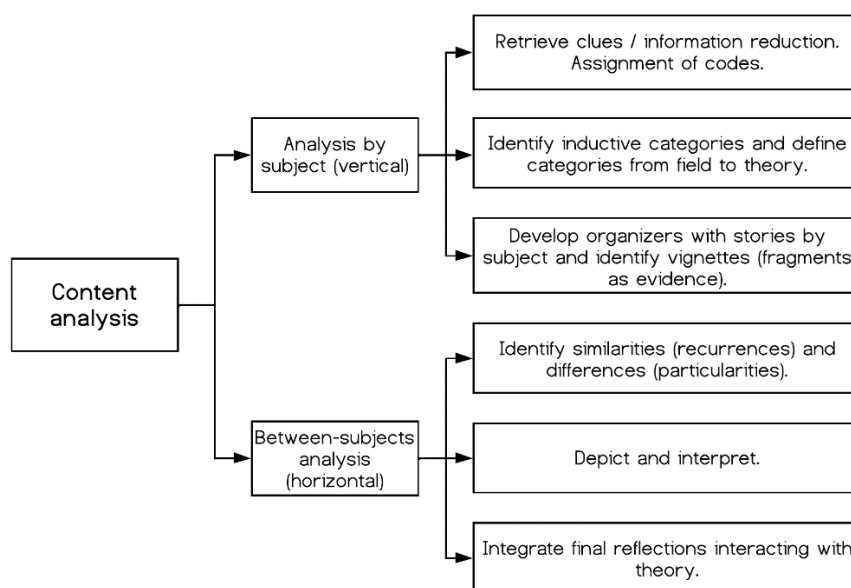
Content analysis

Analysis by subject (vertical)

Retrieve clues / information reduction. Assignment of codes.

Identify inductive categories and define categories from field to theory.

Develop organizers with stories by subject and identify vignettes (fragments as evidence).

Between-subjects analysis (horizontal)

Identify similarities (recurrences) and differences (particularities).

Depict and interpret.

Integrate final reflections interacting with theory.